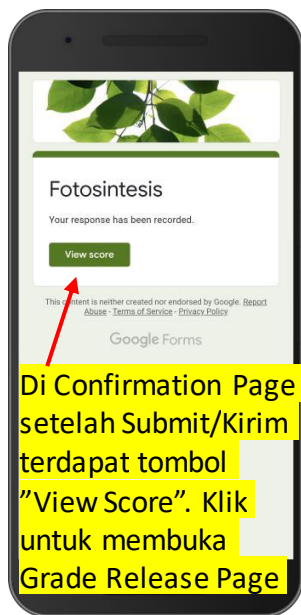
Fotosintesis

Your response has been recorded.

View score

This content is neither created nor endorsed by Google. Report Abuse - Terms of Service - Privacy Policy

Google Forms

Di Confirmation Page setelah Submit/Kirim terdapat tombol "View Score". Klik untuk membuka Grade Release Page